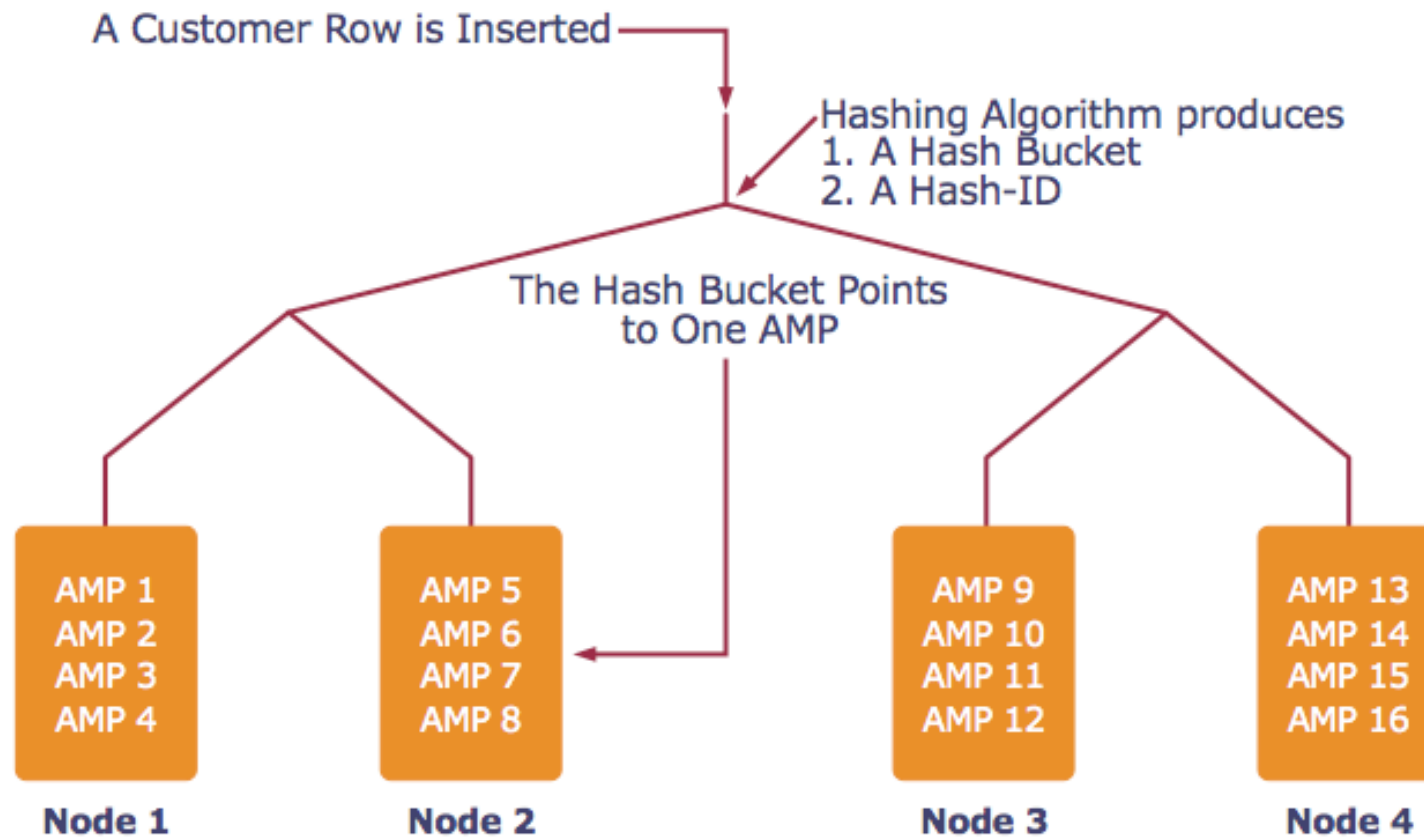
A Customer Row is Inserted

Hashing Algorithm produces
1. A Hash Bucket
2. A Hash-ID

The Hash Bucket Points to One AMP

AMP 1
AMP 2
AMP 3
AMP 4

Node 1

AMP 5
AMP 6
AMP 7
AMP 8

Node 2

AMP 9
AMP 10
AMP 11
AMP 12

Node 3

AMP 13
AMP 14
AMP 15
AMP 16

Node 4